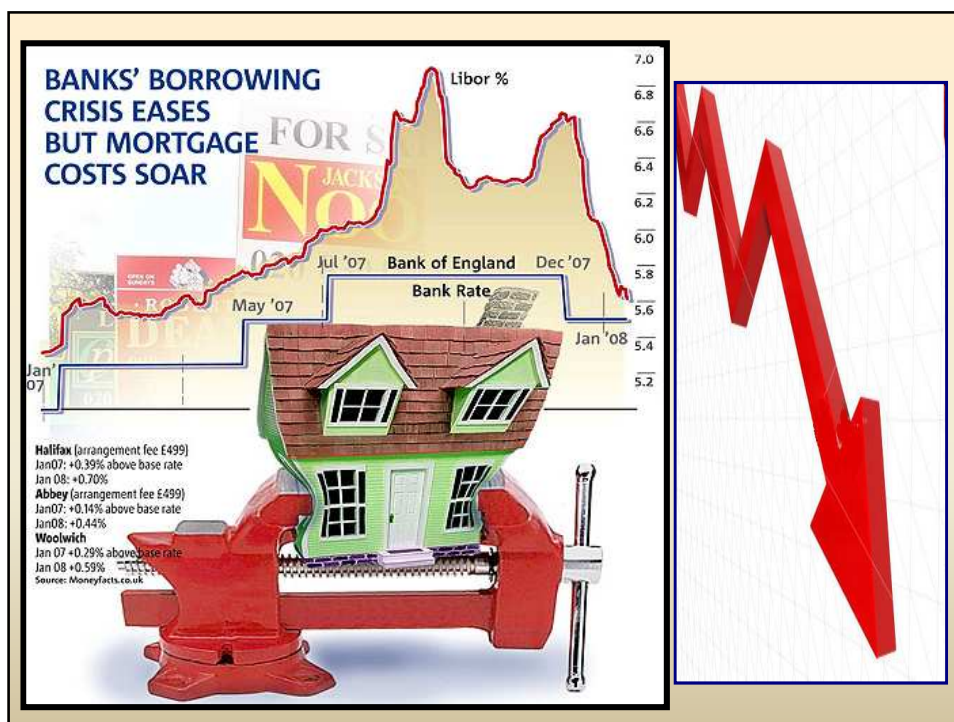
BANKS' BORROWING CRISIS EASES BUT MORTGAGE COSTS SOAR

FOR S
JACKS
NO
OPEN ON SUNDAYS
DEA

Libor %

7.0
6.8
6.6
6.4
6.2
6.0
5.8
5.6
5.4
5.2

Jul '07
Bank of England Bank Rate
Dec '07
May '07
Jan '08
Jan '07

Halifax (arrangement fee £499)
Jan07: +0.39% above base rate
Jan 08: +0.70%
Abbey (arrangement fee £499)
Jan07: +0.14% above base rate
Jan08: +0.44%
Woolwich
Jan 07 +0.29% above base rate
Jan 08 +0.59%
Source: Moneyfacts.co.uk